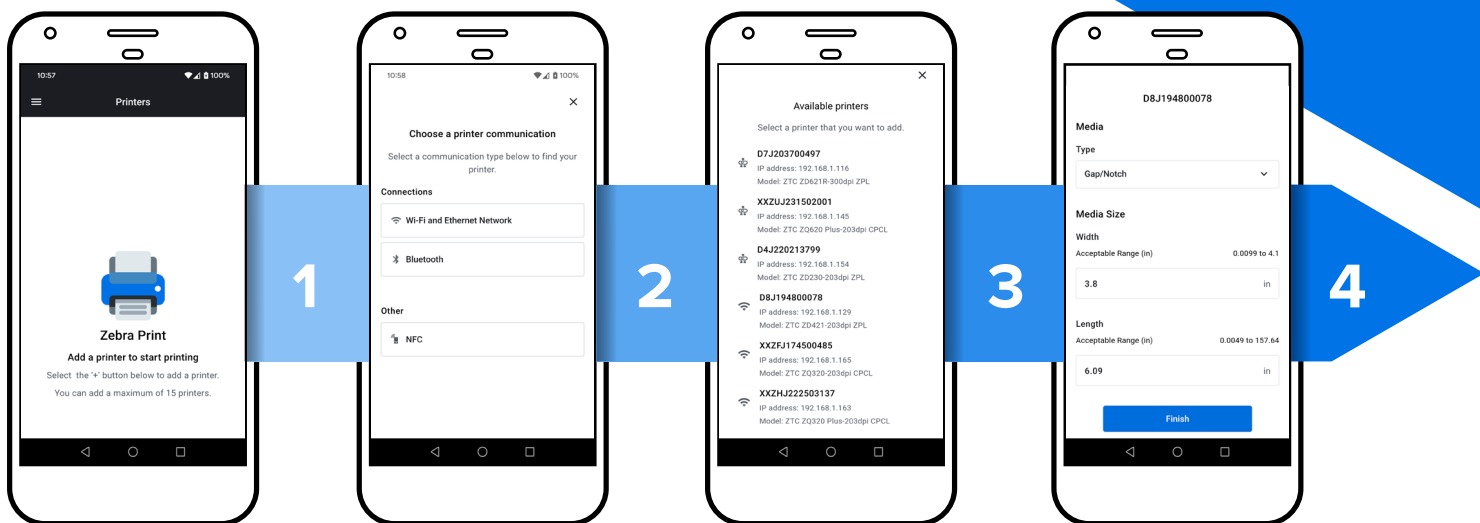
10:57 100%

Printers

Zebra Print

Add a printer to start printing

Select the '+' button below to add a printer.

You can add a maximum of 15 printers.

1

10:58 100%

×

Choose a printer communication

Select a communication type below to find your printer.

Connections

Wi-Fi and Ethernet Network

Bluetooth

Other

NFC

2

×

Available printers

Select a printer that you want to add.

D7J203700497
IP address: 192.168.1.116
Model: ZTC ZD621R-300dpi ZPL

XXZUJ231502001
IP address: 192.168.1.145
Model: ZTC ZQ620 Plus-203dpi CPCL

D4J220213799
IP address: 192.168.1.154
Model: ZTC ZD230-203dpi ZPL

D8J194800078
IP address: 192.168.1.129
Model: ZTC ZD421-203dpi ZPL

XXZFJ174500485
IP address: 192.168.1.165
Model: ZTC ZQ320-203dpi CPCL

XXZHJ222503137
IP address: 192.168.1.163
Model: ZTC ZQ320 Plus-203dpi CPCL

3

D8J194800078

Media

Type

Gap/Notch

Media Size

Width

Acceptable Range (in) 0.0099 to 4.1

3.8 in

Length

Acceptable Range (in) 0.0049 to 157.64

6.09 in

Finish

4